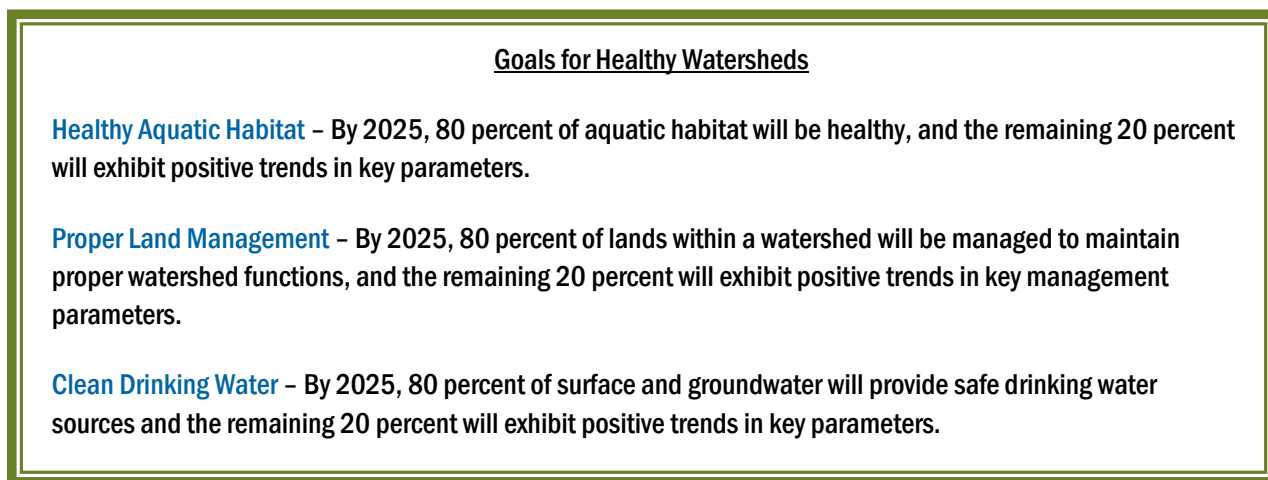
Goals for Healthy Watersheds

Healthy Aquatic Habitat – By 2025, 80 percent of aquatic habitat will be healthy, and the remaining 20 percent will exhibit positive trends in key parameters.

Proper Land Management – By 2025, 80 percent of lands within a watershed will be managed to maintain proper watershed functions, and the remaining 20 percent will exhibit positive trends in key management parameters.

Clean Drinking Water – By 2025, 80 percent of surface and groundwater will provide safe drinking water sources and the remaining 20 percent will exhibit positive trends in key parameters.